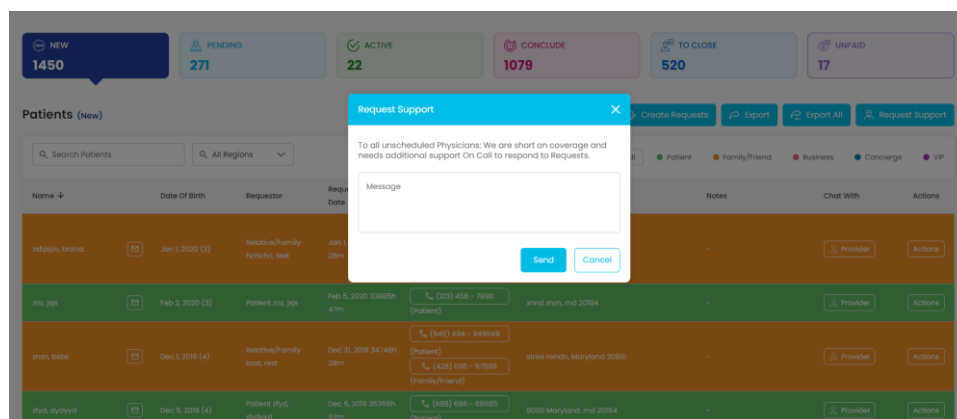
NEW
1450

PENDING
271

ACTIVE
22

CONCLUDE
1079

TO CLOSE
520

UNPAID
17

Patients (New)

Create Requests
Export
Export All
Request Support

Search Patients
All Regions

All
Patient
Family/Friend
Business
Concierge
VIP

Name
Date Of Birth
Requestor
Request Date
Notes
Chat With
Actions

Request Support

To all unscheduled Physicians: We are short on coverage and needs additional support On Call to respond to Requests.

Message

Send
Cancel

zsbjsjv, bnzna
Jan 1, 2020 (3)
Relative/Family hchchc, test
Jan 1, 28m
Provider
Actions

zni, jsjs
Feb 2, 2020 (3)
Patient zni, jsjs
Feb 5, 2020 33865h 47m
(123) 456 - 7890
(Patient)
xnnd znzn, md 20194
-
Provider
Actions

znsn, bebs
Dec 1, 2019 (4)
Relative/Family bbsl, test
Dec 31, 2019 34748h 28m
(649) 494 - 949949
(Patient)
(428) 095 - 57689
(Family/Friend)
stree nsndn, Maryland 20810
-
Provider
Actions

zfyd, dydyyd
Dec 5, 2019 (4)
Patient zfyd, dydyyd
Dec 5, 2019 35368h 57m
(688) 686 - 68686
(Patient)
8000 Maryland, md 20194
-
Provider
Actions